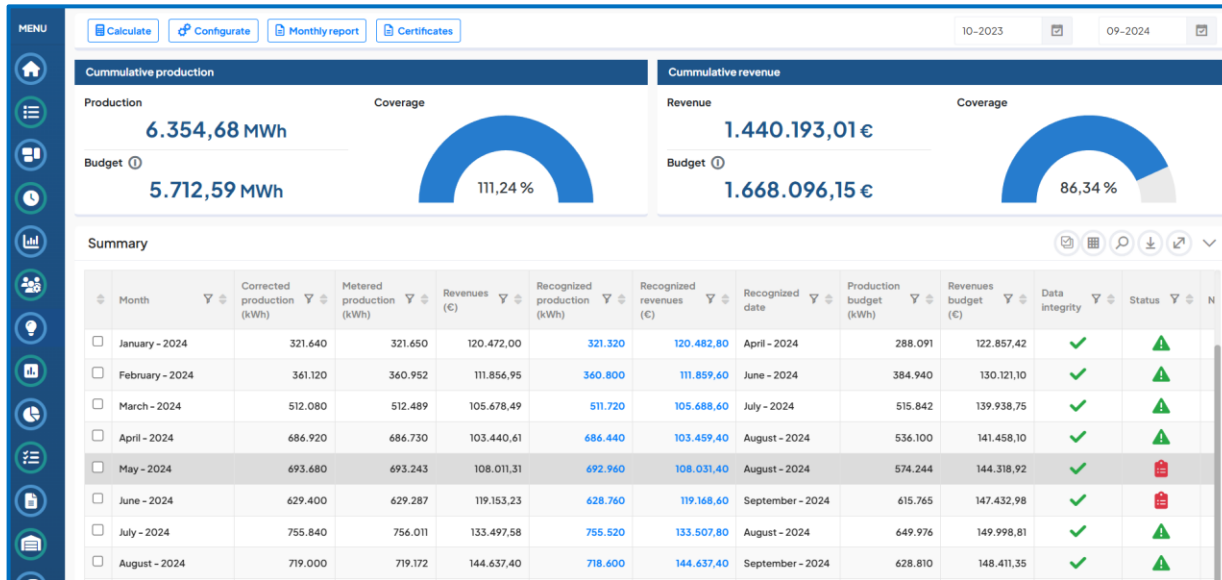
MENU

Calculate | Configurate | Monthly report | Certificates

10-2023 | 09-2024

Cummulative production

Production
6.354,68 MWh

Budget
5.712,59 MWh

Coverage
111,24 %

Cummulative revenue

Revenue
1.440.193,01 €

Budget
1.668.096,15 €

Coverage
86,34 %

Summary

| Month | Corrected production (kWh) | Metered production (kWh) | Revenues (€) | Recognized production (kWh) | Recognized revenues (€) | Recognized date | Production budget (kWh) | Revenues budget (€) | Data integrity | Status | N |
|---|---|---|---|---|---|---|---|---|---|---|---|
| January - 2024 | 321.640 | 321.650 | 120.472,00 | 321.320 | 120.482,80 | April - 2024 | 288.091 | 122.857,42 | | | |
| February - 2024 | 361.120 | 360.952 | 111.856,95 | 360.800 | 111.859,60 | June - 2024 | 384.940 | 130.121,10 | | | |
| March - 2024 | 512.080 | 512.489 | 105.678,49 | 511.720 | 105.688,60 | July - 2024 | 515.842 | 139.938,75 | | | |
| April - 2024 | 686.920 | 686.730 | 103.440,61 | 686.440 | 103.459,40 | August - 2024 | 536.100 | 141.458,10 | | | |
| May - 2024 | 693.680 | 693.243 | 108.011,31 | 692.960 | 108.031,40 | August - 2024 | 574.244 | 144.318,92 | | | |
| June - 2024 | 629.400 | 629.287 | 119.153,23 | 628.760 | 119.168,60 | September - 2024 | 615.765 | 147.432,98 | | | |
| July - 2024 | 755.840 | 756.011 | 133.497,58 | 755.520 | 133.507,80 | August - 2024 | 649.976 | 149.998,81 | | | |
| August - 2024 | 719.000 | 719.172 | 144.637,40 | 718.600 | 144.637,40 | September - 2024 | 628.810 | 148.411,35 | | | |